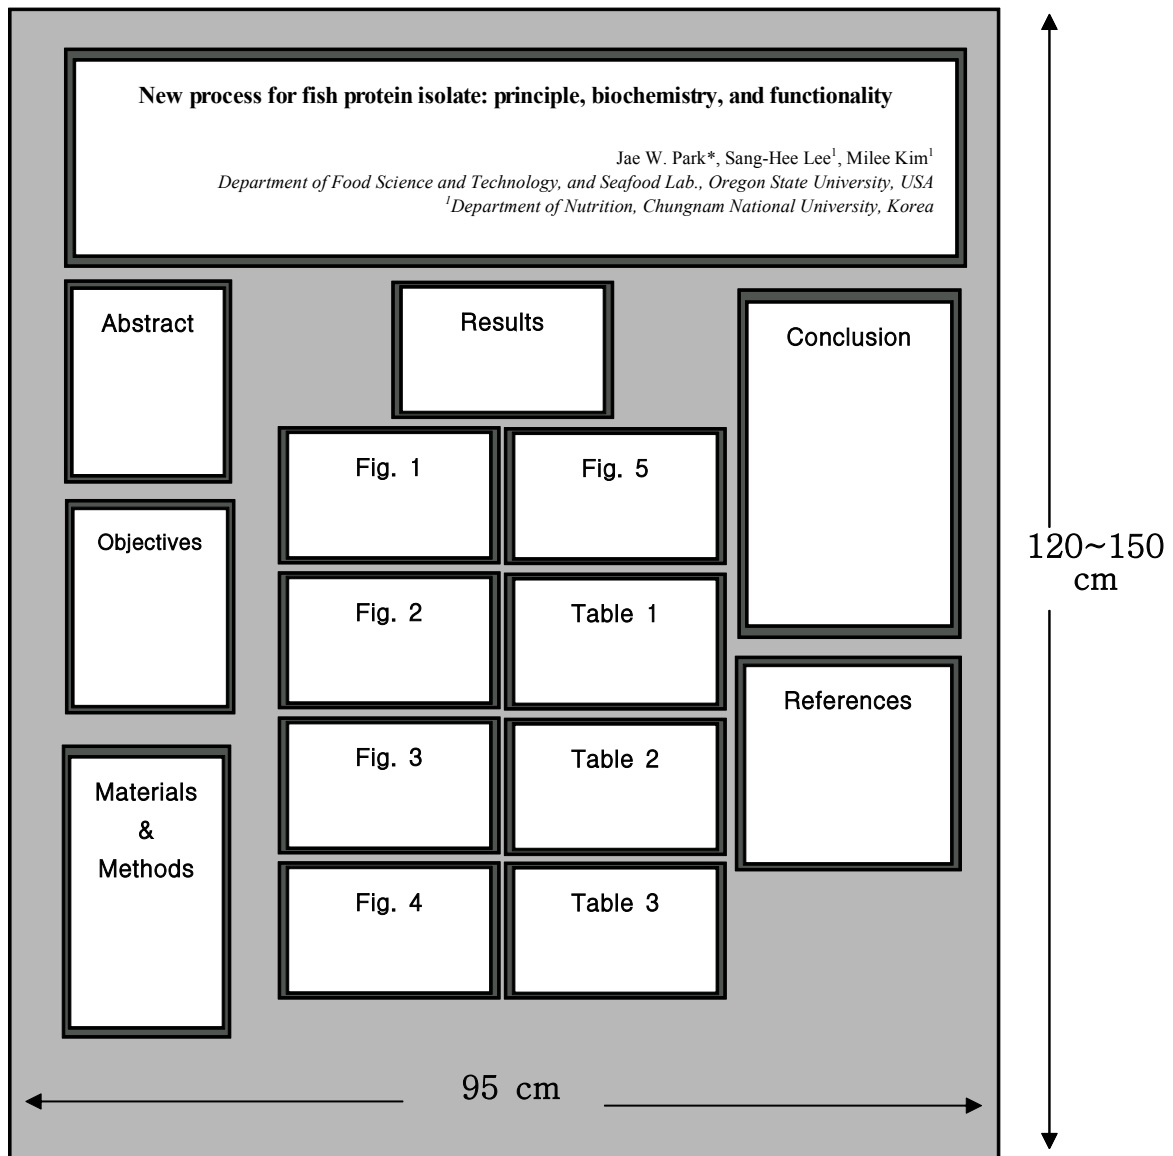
New process for fish protein isolate: principle, biochemistry, and functionality

Jae W. Park*, Sang-Hee Lee$^1$, Milee Kim$^1$
Department of Food Science and Technology, and Seafood Lab., Oregon State University, USA
$^1$Department of Nutrition, Chungnam National University, Korea

Abstract

Results

Conclusion

Fig. 1

Fig. 5

Objectives

Fig. 2

Table 1

Fig. 3

Table 2

References

Materials & Methods

Fig. 4

Table 3

120~150 cm

95 cm